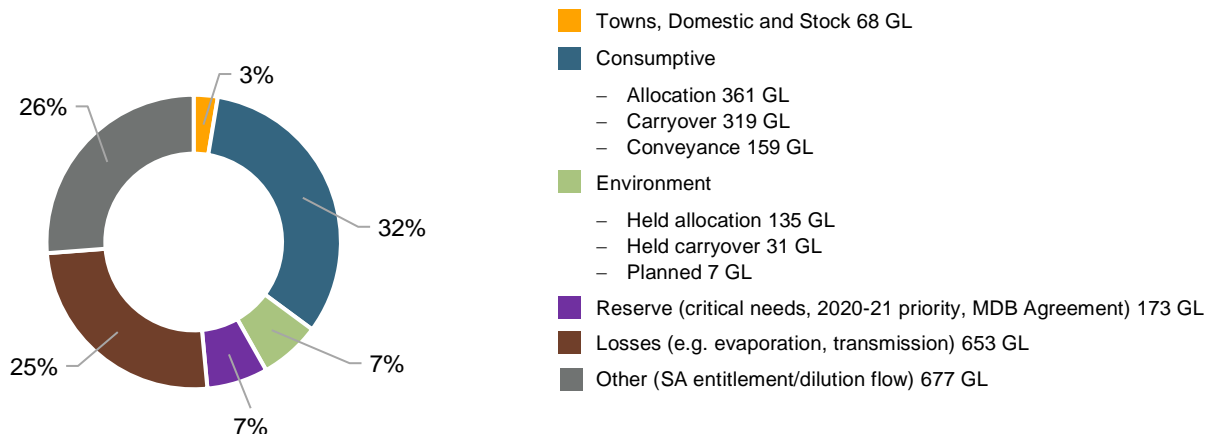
3%

32%

7%

7%

25%

26%

Towns, Domestic and Stock 68 GL

Consumptive

– Allocation 361 GL
– Carryover 319 GL
– Conveyance 159 GL

Environment

– Held allocation 135 GL
– Held carryover 31 GL
– Planned 7 GL

Reserve (critical needs, 2020-21 priority, MDB Agreement) 173 GL

Losses (e.g. evaporation, transmission) 653 GL

Other (SA entitlement/dilution flow) 677 GL